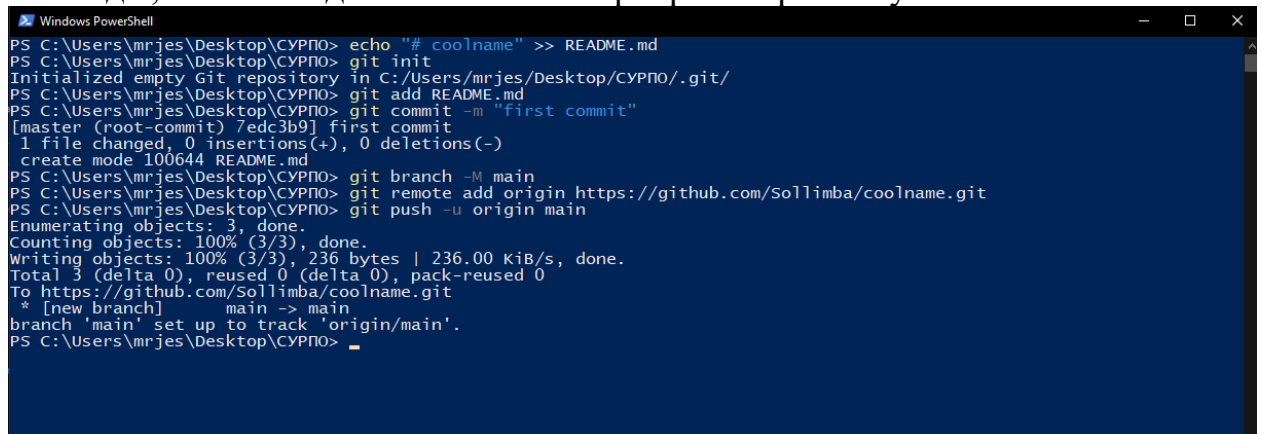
Windows PowerShell

PS C:\Users\mrjes\Desktop\СУРПО> echo "# coolname" >> README.md
PS C:\Users\mrjes\Desktop\СУРПО> git init
Initialized empty Git repository in C:/Users/mrjes/Desktop/СУРПО/.git/
PS C:\Users\mrjes\Desktop\СУРПО> git add README.md
PS C:\Users\mrjes\Desktop\СУРПО> git commit -m "first commit"
[master (root-commit) 7edc3b9] first commit
 1 file changed, 0 insertions(+), 0 deletions(-)
 create mode 100644 README.md
PS C:\Users\mrjes\Desktop\СУРПО> git branch -M main
PS C:\Users\mrjes\Desktop\СУРПО> git remote add origin https://github.com/Sollimba/coolname.git
PS C:\Users\mrjes\Desktop\СУРПО> git push -u origin main
Enumerating objects: 3, done.
Counting objects: 100% (3/3), done.
Writing objects: 100% (3/3), 236 bytes | 236.00 KiB/s, done.
Total 3 (delta 0), reused 0 (delta 0), pack-reused 0
To https://github.com/Sollimba/coolname.git
 * [new branch]      main -> main
branch 'main' set up to track 'origin/main'.
PS C:\Users\mrjes\Desktop\СУРПО> _